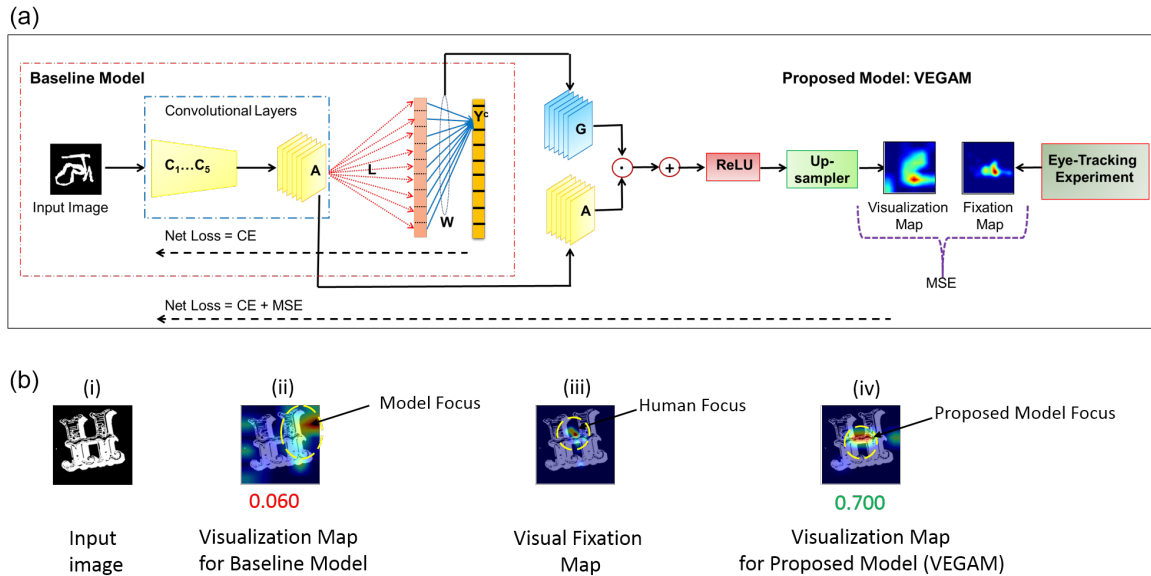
(a)

Baseline Model

Convolutional Layers

$C_1 \ldots C_5$

A

L

W

$Y^c$

Input Image

Net Loss = CE

G

A

$\cdot$

+

ReLU

Up-sampler

Proposed Model: VEGAM

Visualization Map

Fixation Map

Eye-Tracking Experiment

MSE

Net Loss = CE + MSE

(b)

(i)

Input image

(ii)

Model Focus

0.060

Visualization Map for Baseline Model

(iii)

Human Focus

Visual Fixation Map

(iv)

Proposed Model Focus

0.700

Visualization Map for Proposed Model (VEGAM)